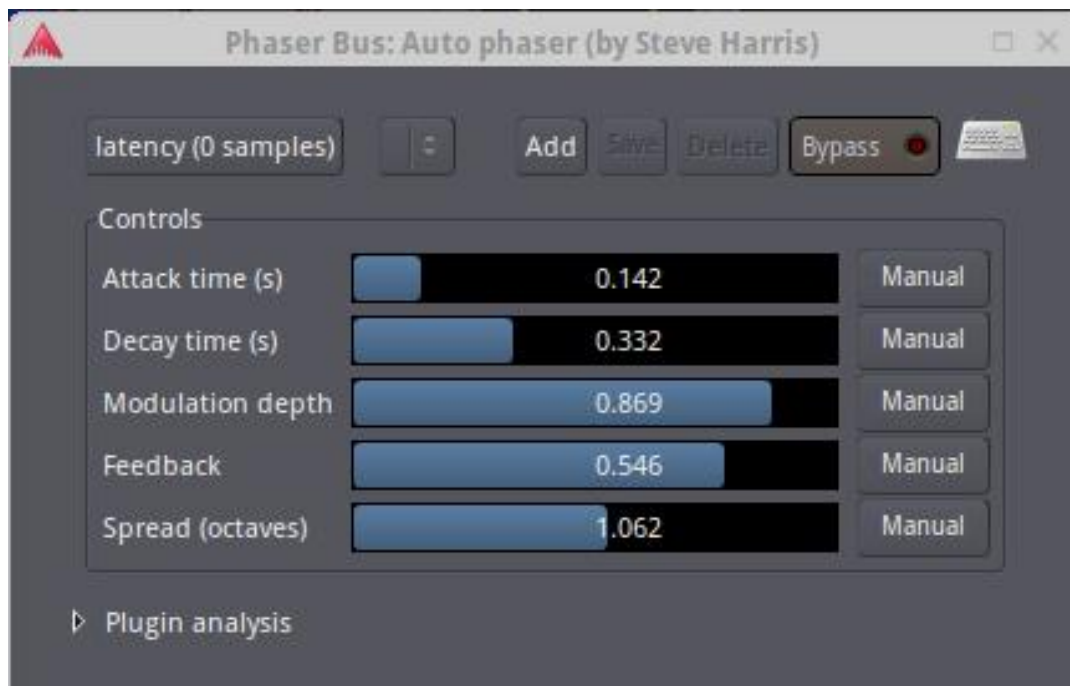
Phaser Bus: Auto phaser (by Steve Harris)

latency (0 samples)

Add

Save

Delete

Bypass

Controls

Attack time (s)

0.142

Manual

Decay time (s)

0.332

Manual

Modulation depth

0.869

Manual

Feedback

0.546

Manual

Spread (octaves)

1.062

Manual

Plugin analysis